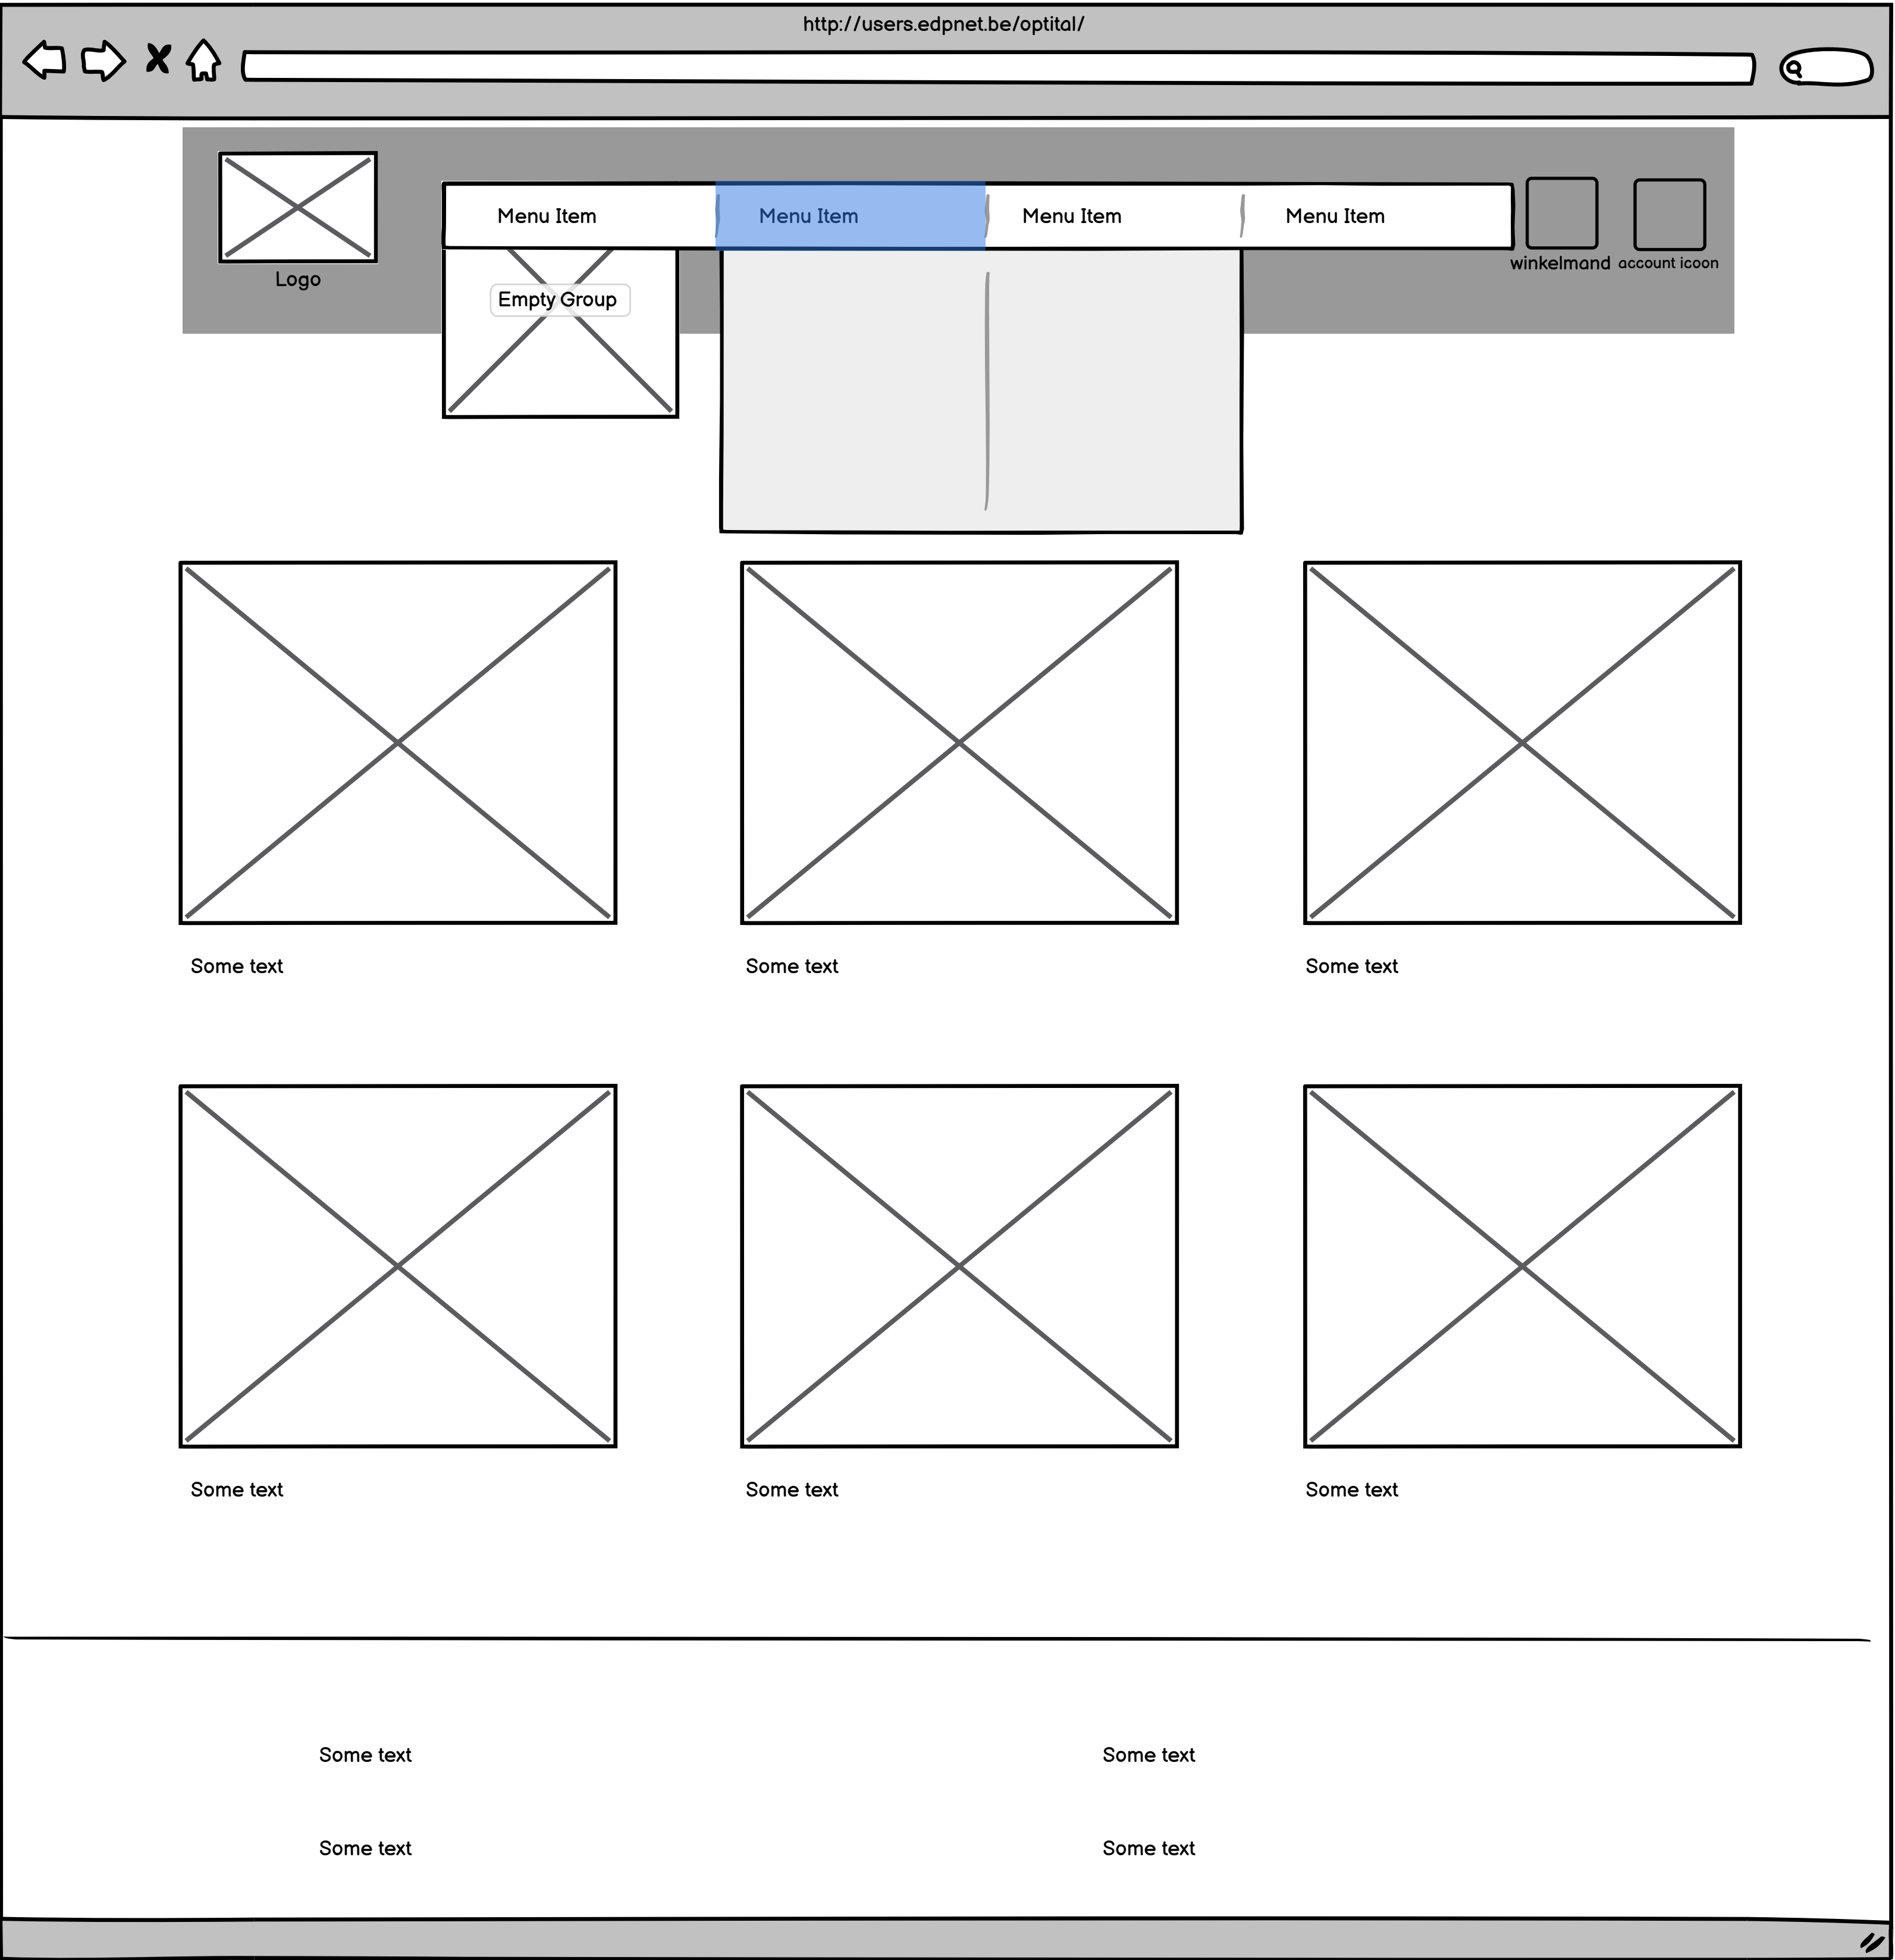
http://users.edpnet.be/optital/

Logo

Menu Item

Menu Item

Menu Item

Menu Item

winkelmand

account icoon

Empty Group

Some text

Some text

Some text

Some text

Some text

Some text

Some text

Some text

Some text

Some text